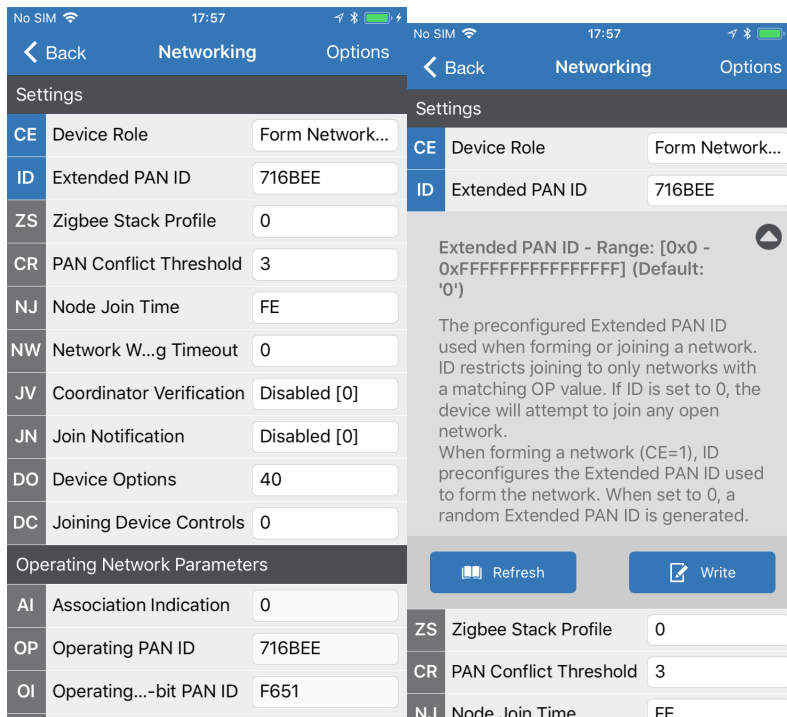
No SIM 17:57

Back Networking Options

Settings

CE Device Role Form Network...

ID Extended PAN ID 716BEE

ZS Zigbee Stack Profile 0

CR PAN Conflict Threshold 3

NJ Node Join Time FE

NW Network W...g Timeout 0

JV Coordinator Verification Disabled [0]

JN Join Notification Disabled [0]

DO Device Options 40

DC Joining Device Controls 0

Operating Network Parameters

AI Association Indication 0

OP Operating PAN ID 716BEE

OI Operating...-bit PAN ID F651

No SIM 17:57

Back Networking Options

Settings

CE Device Role Form Network...

ID Extended PAN ID 716BEE

Extended PAN ID - Range: [0x0 - 0xFFFFFFFFFFFFFFFF] (Default: '0')

The preconfigured Extended PAN ID used when forming or joining a network. ID restricts joining to only networks with a matching OP value. If ID is set to 0, the device will attempt to join any open network.
When forming a network (CE=1), ID preconfigures the Extended PAN ID used to form the network. When set to 0, a random Extended PAN ID is generated.

Refresh Write

ZS Zigbee Stack Profile 0

CR PAN Conflict Threshold 3

NJ Node Join Time FE